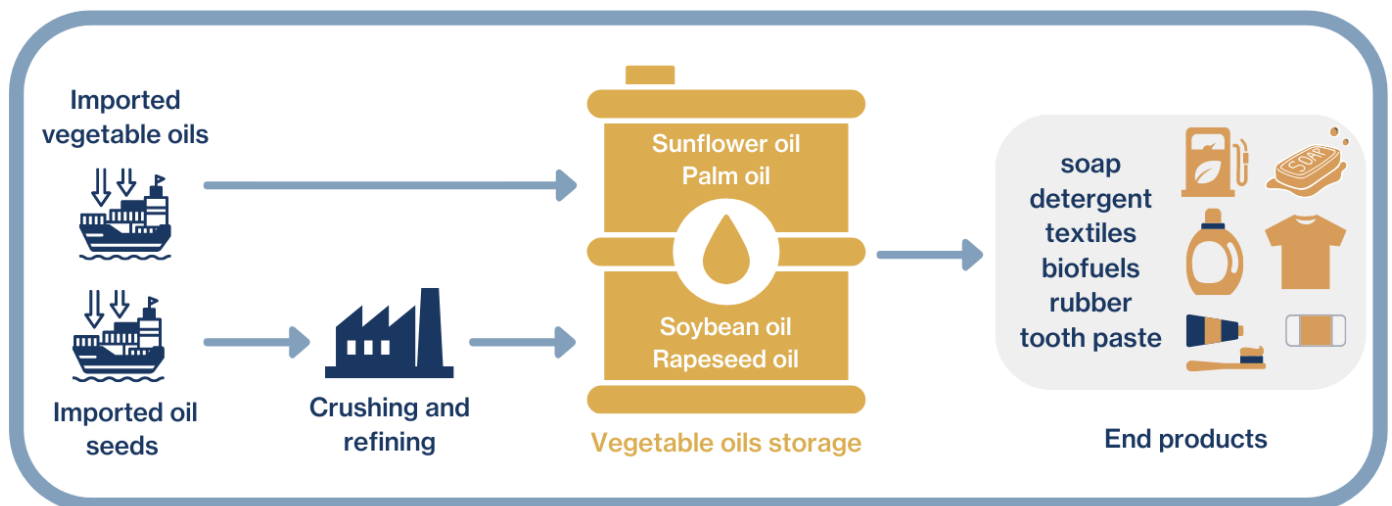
Imported vegetable oils

Imported oil seeds

Crushing and refining

Sunflower oil
Palm oil

Soybean oil
Rapeseed oil

Vegetable oils storage

soap
detergent
textiles
biofuels
rubber
tooth paste

SOAP

End products